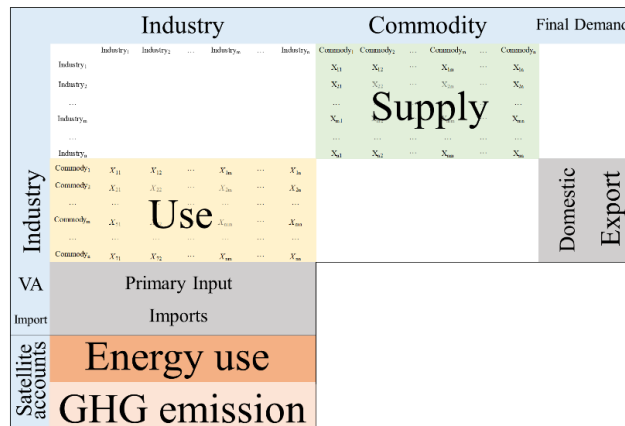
Industry | Commodity | Final Demand

| | Industry$_1$ | Industry$_2$ | … | Industry$_m$ | … | Industry$_n$ | Commodity$_1$ | Commodity$_2$ | … | Commodity$_m$ | … | Commodity$_n$ |
|---|---|---|---|---|---|---|---|---|---|---|---|---|
| Industry$_1$ | | | | | | | $X_{11}$ | $X_{12}$ | … | $X_{1m}$ | … | $X_{1n}$ |
| Industry$_2$ | | | | | | | $X_{21}$ | $X_{22}$ | … | $X_{2m}$ | … | $X_{2n}$ |
| … | | | | | | | … | … | … | … | … | … |
| Industry$_m$ | | | | | | | $X_{m1}$ | $X_{m2}$ | … | $X_{mm}$ | … | $X_{mn}$ |
| … | | | | | | | … | … | … | … | … | … |
| Industry$_n$ | | | | | | | $X_{n1}$ | $X_{n2}$ | … | $X_{nm}$ | … | $X_{nn}$ |

Supply

Industry

| | | | | | | |
|---|---|---|---|---|---|---|
| Commodity$_1$ | $X_{11}$ | $X_{12}$ | … | $X_{1m}$ | … | $X_{1n}$ |
| Commodity$_2$ | $X_{21}$ | $X_{22}$ | … | $X_{2m}$ | … | $X_{2n}$ |
| … | … | … | … | … | … | … |
| Commodity$_m$ | $X_{m1}$ | $X_{m2}$ | … | $X_{mm}$ | … | $X_{mn}$ |
| … | … | … | … | … | … | … |
| Commodity$_n$ | $X_{n1}$ | $X_{n2}$ | … | $X_{nm}$ | … | $X_{nn}$ |

Use

Domestic

Export

VA

Primary Input

Import

Imports

Satellite accounts

Energy use

GHG emission